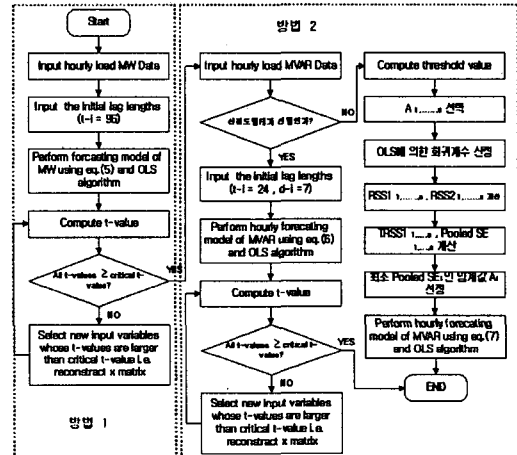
Start

Input hourly load MW Data

Input the initial lag lengths (t-i = 95)

Perform forcasting model of MW using eq.(5) and OLS algorithm

Compute t-value

All t-values ≥ critical t-value?

YES

NO

Select new input variables whose t-values are larger than critical t-value i.e. reconstract x matrix

방법 1

방법 2

Input hourly load MVAR Data

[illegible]

NO

YES

Input the initial lag lengths (t-i = 24 , d-i =7)

Perform hourly forecasting model of MVAR using eq.(5) and OLS algorithm

Compute t-value

All t-values ≥ critical t-value?

YES

NO

Select new input variables whose t-values are larger than critical t-value i.e. reconstract x matrix

Compute threshold value

A 1,.......n 선택

OLS에 의한 회귀계수 산정

RSS1 1,.......n , RSS2 1,.......n

TRSS1 1,.......n , Pooled SE 1,.......n 계산

최소 Pooled SE인 임계값(Ai) 선정

Perform hourly forcasting model of MVAR using eq.(7) and OLS algorithm

END